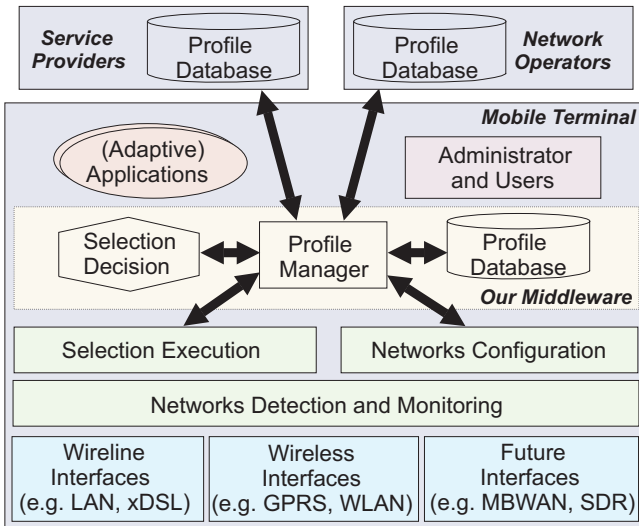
Service Providers

Profile Database

Profile Database

Network Operators

Mobile Terminal

(Adaptive) Applications

Administrator and Users

Selection Decision

Profile Manager

Profile Database

Our Middleware

Selection Execution

Networks Configuration

Networks Detection and Monitoring

Wireline Interfaces (e.g. LAN, xDSL)

Wireless Interfaces (e.g. GPRS, WLAN)

Future Interfaces (e.g. MBWAN, SDR)